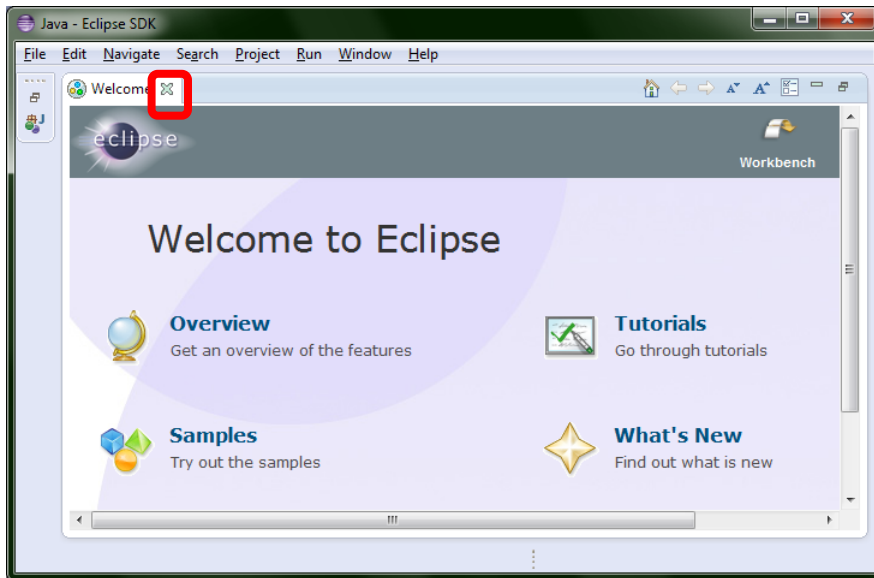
Java - Eclipse SDK

File Edit Navigate Search Project Run Window Help

Welcome

eclipse

Workbench

Welcome to Eclipse

Overview
Get an overview of the features

Tutorials
Go through tutorials

Samples
Try out the samples

What's New
Find out what is new